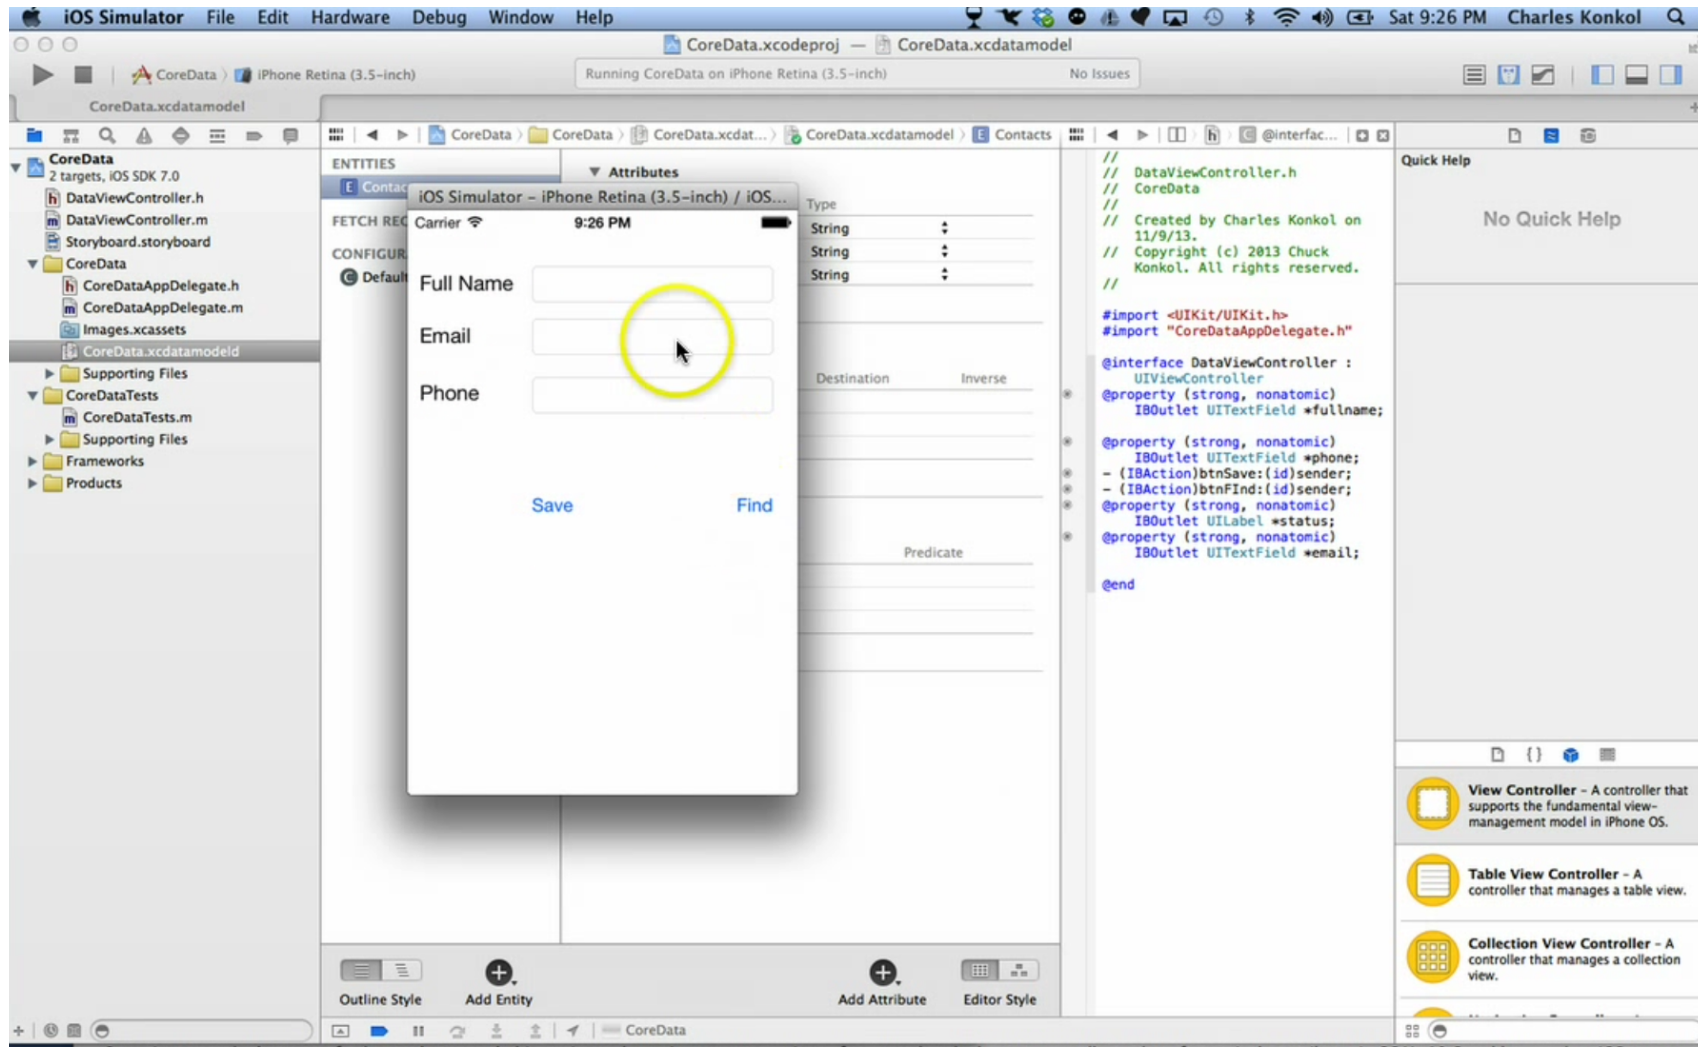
iOS Simulator File Edit Hardware Debug Window Help Sat 9:26 PM Charles Konkol

CoreData.xcodeproj — CoreData.xcdatamodel

CoreData iPhone Retina (3.5-inch) Running CoreData on iPhone Retina (3.5-inch) No Issues

CoreData.xcdatamodel

CoreData
2 targets, iOS SDK 7.0
DataViewController.h
DataViewController.m
Storyboard.storyboard
CoreData
CoreDataAppDelegate.h
CoreDataAppDelegate.m
Images.xcassets
CoreData.xcdatamodeld
Supporting Files
CoreDataTests
CoreDataTests.m
Supporting Files
Frameworks
Products

CoreData CoreData CoreData.xcdat... CoreData.xcdatamodel Contacts @interfac...

ENTITIES
Contac
FETCH REQ
CONFIGUR
Default

Attributes
Type
String
String
String

Destination Inverse

Predicate

iOS Simulator - iPhone Retina (3.5-inch) / iOS...
Carrier 9:26 PM
Full Name
Email
Phone
Save Find

Outline Style Add Entity Add Attribute Editor Style

CoreData

//
// DataViewController.h
// CoreData
//
// Created by Charles Konkol on 11/9/13.
// Copyright (c) 2013 Chuck Konkol. All rights reserved.
//

#import <UIKit/UIKit.h>
#import "CoreDataAppDelegate.h"

@interface DataViewController : UIViewController
@property (strong, nonatomic) IBOutlet UITextField *fullname;

@property (strong, nonatomic) IBOutlet UITextField *phone;
- (IBAction)btnSave:(id)sender;
- (IBAction)btnFInd:(id)sender;
@property (strong, nonatomic) IBOutlet UILabel *status;
@property (strong, nonatomic) IBOutlet UITextField *email;

@end

Quick Help
No Quick Help

View Controller - A controller that supports the fundamental view-management model in iPhone OS.
Table View Controller - A controller that manages a table view.
Collection View Controller - A controller that manages a collection view.